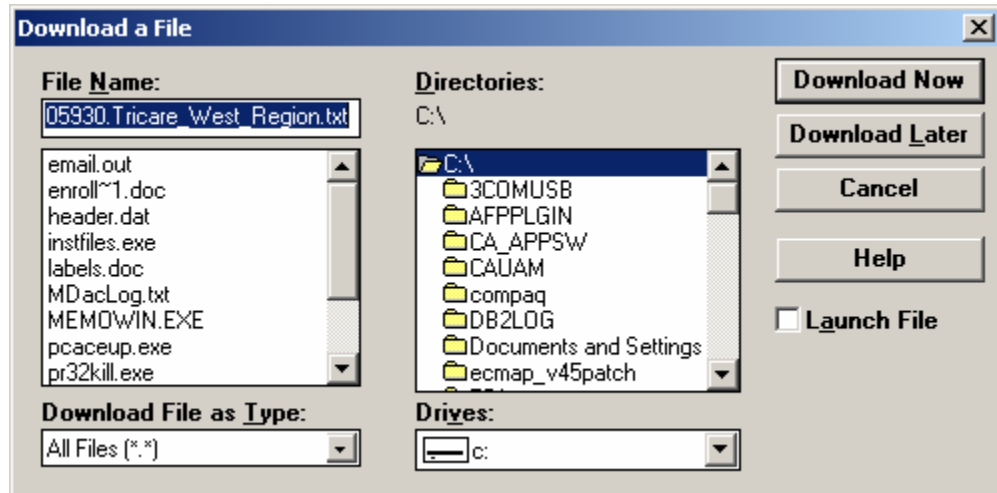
Download a File

File Name:
05930.Tricare_West_Region.txt

email.out
enroll~1.doc
header.dat
instfiles.exe
labels.doc
MDacLog.txt
MEMOWIN.EXE
pcaceup.exe
pr32kill.exe

Download File as Type:
All Files (*.*)

Directories:
C:\

C:\
3COMUSB
AFPPLGIN
CA_APPSW
CAUAM
compaq
DB2LOG
Documents and Settings
ecmap_v45patch

Drives:
c:

Download Now
Download Later
Cancel
Help
Launch File